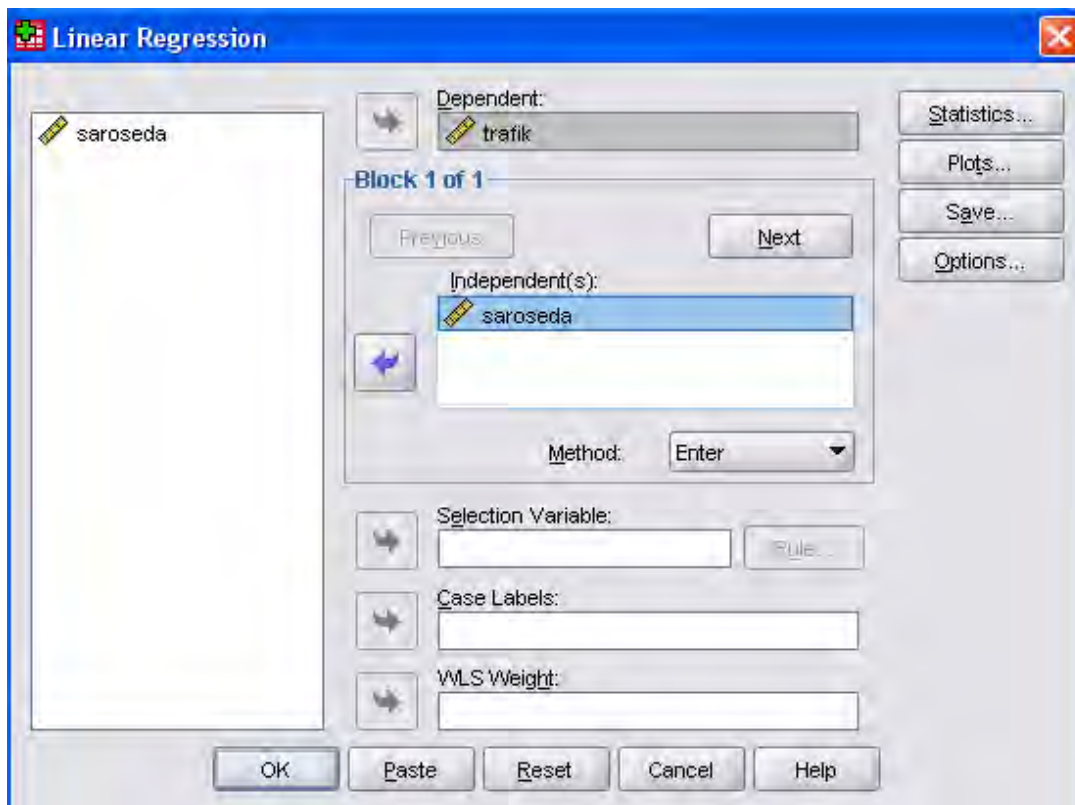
Linear Regression

saroseda

Dependent:
trafik

Block 1 of 1

Previous

Next

Independent(s):
saroseda

Method: Enter

Selection Variable:

Rule...

Case Labels:

WLS Weight:

Statistics...
Plots...
Save...
Options...

OK
Paste
Reset
Cancel
Help